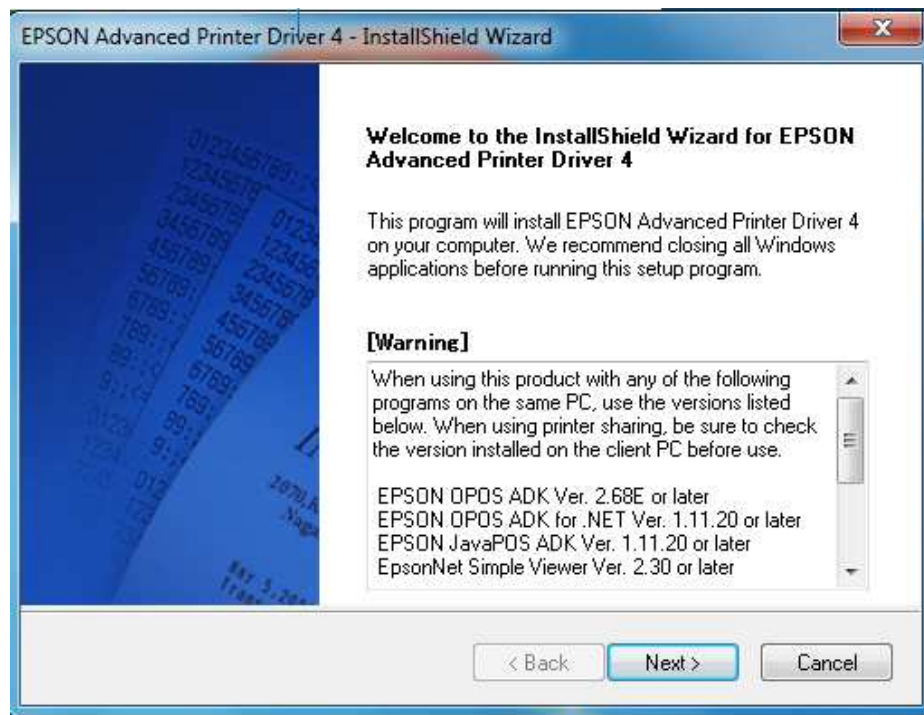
EPSON Advanced Printer Driver 4 - InstallShield Wizard

Welcome to the InstallShield Wizard for EPSON Advanced Printer Driver 4

This program will install EPSON Advanced Printer Driver 4 on your computer. We recommend closing all Windows applications before running this setup program.

[Warning]

When using this product with any of the following programs on the same PC, use the versions listed below. When using printer sharing, be sure to check the version installed on the client PC before use.

EPSON OPOS ADK Ver. 2.68E or later
EPSON OPOS ADK for .NET Ver. 1.11.20 or later
EPSON JavaPOS ADK Ver. 1.11.20 or later
EpsonNet Simple Viewer Ver. 2.30 or later

< Back
Next >
Cancel